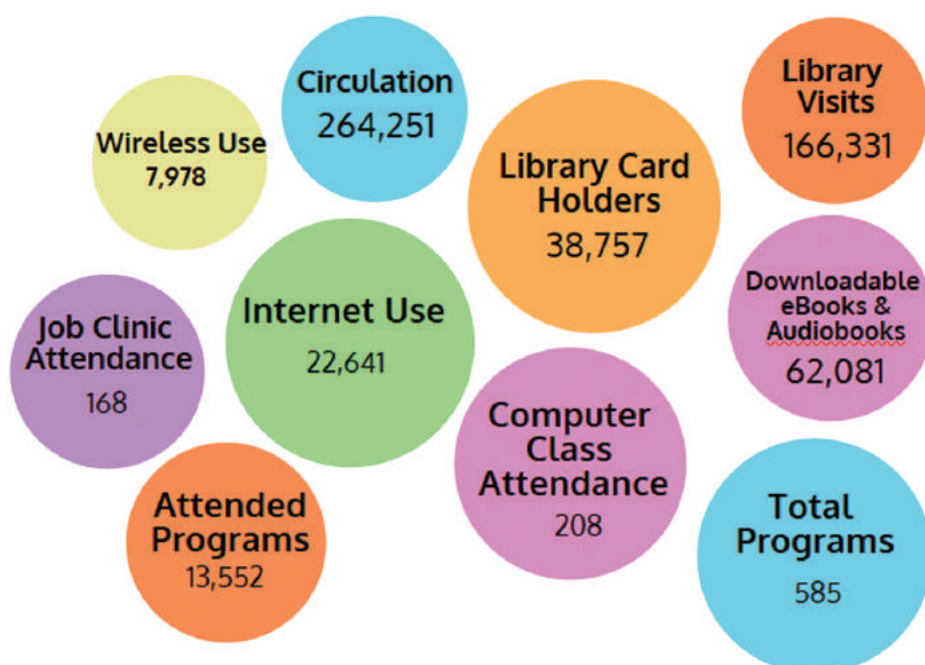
Wireless Use
7,978

Circulation
264,251

Library Card Holders
38,757

Library Visits
166,331

Job Clinic Attendance
168

Internet Use
22,641

Downloadable eBooks & Audiobooks
62,081

Computer Class Attendance
208

Attended Programs
13,552

Total Programs
585